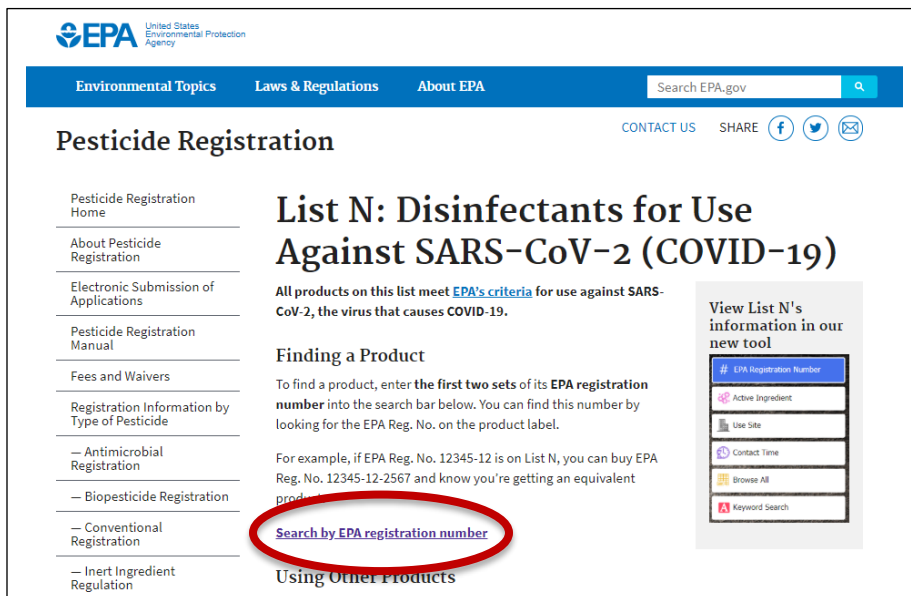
EPA United States Environmental Protection Agency

Environmental Topics Laws & Regulations About EPA Search EPA.gov

Pesticide Registration

CONTACT US SHARE

Pesticide Registration Home

About Pesticide Registration

Electronic Submission of Applications

Pesticide Registration Manual

Fees and Waivers

Registration Information by Type of Pesticide

— Antimicrobial Registration

— Biopesticide Registration

— Conventional Registration

— Inert Ingredient Regulation

List N: Disinfectants for Use Against SARS-CoV-2 (COVID-19)

All products on this list meet EPA's criteria for use against SARS-CoV-2, the virus that causes COVID-19.

Finding a Product

To find a product, enter the first two sets of its EPA registration number into the search bar below. You can find this number by looking for the EPA Reg. No. on the product label.

For example, if EPA Reg. No. 12345-12 is on List N, you can buy EPA Reg. No. 12345-12-2567 and know you're getting an equivalent produ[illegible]

Search by EPA registration number

Using Other Products

View List N's information in our new tool

EPA Registration Number

Active Ingredient

Use Site

Contact Time

Browse All

Keyword Search